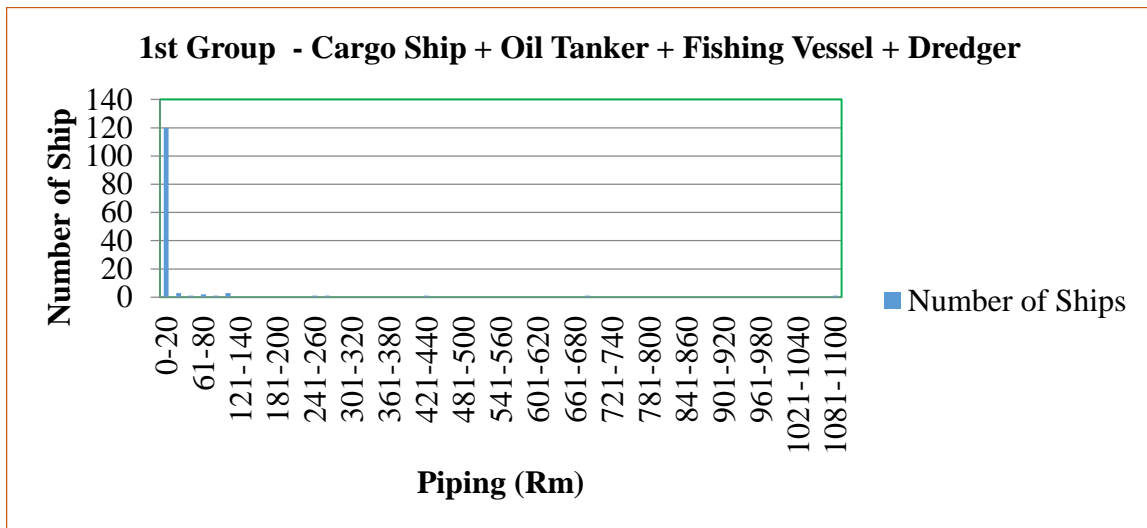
1st Group - Cargo Ship + Oil Tanker + Fishing Vessel + Dredger

Number of Ship

140
120
100
80
60
40
20
0

0-20
61-80
121-140
181-200
241-260
301-320
361-380
421-440
481-500
541-560
601-620
661-680
721-740
781-800
841-860
901-920
961-980
1021-1040
1081-1100

Piping (Rm)

Number of Ships